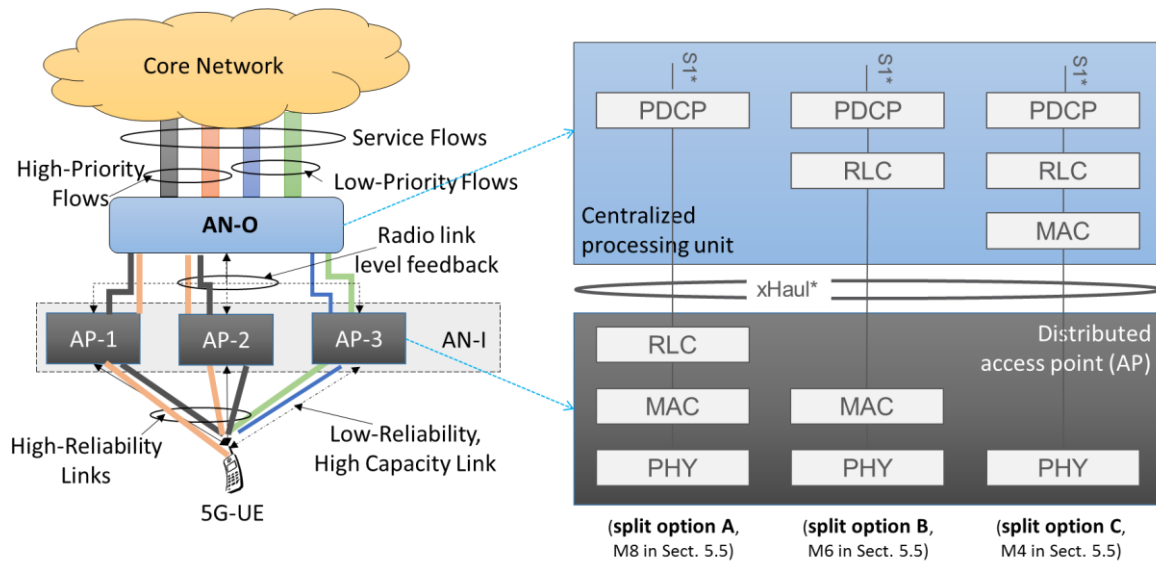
Core Network

Service Flows

High-Priority Flows

Low-Priority Flows

AN-O

Radio link level feedback

AP-1

AP-2

AP-3

AN-I

High-Reliability Links

Low-Reliability, High Capacity Link

5G-UE

S1*

S1*

S1*

PDCP

PDCP

PDCP

RLC

RLC

MAC

Centralized processing unit

xHaul*

Distributed access point (AP)

RLC

MAC

MAC

PHY

PHY

PHY

(**split option A**, M8 in Sect. 5.5)

(**split option B**, M6 in Sect. 5.5)

(**split option C**, M4 in Sect. 5.5)